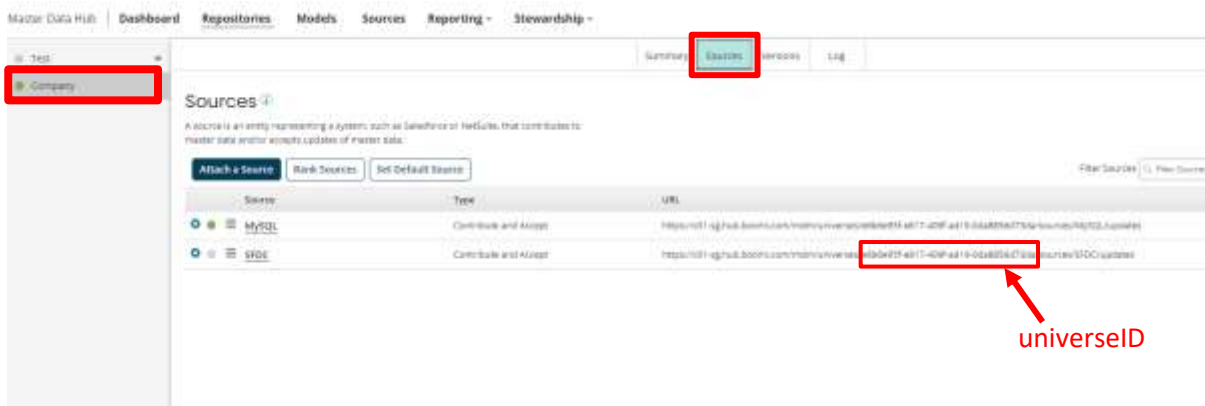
Master Data Hub | Dashboard Repositories Models Sources Reporting Stewardship

Test

Company

Summary Sources Versions Log

Sources

A source is an entity representing a system, such as Salesforce or NetSuite, that contributes to master data and/or accepts updates of master data.

Attach a Source Rank Sources Set Default Source

Filter Sources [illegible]

| Source | Type | URL |
|---|---|---|
| MySQL | Contribute and Accept | https://c01-sg.hub.boomi.com/mdm/universes/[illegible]/sources/MySQL/updates |
| SFDC | Contribute and Accept | https://c01-sg.hub.boomi.com/mdm/universes/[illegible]/sources/SFDC/updates |

universeID